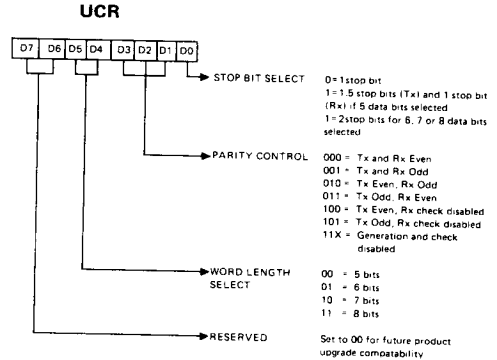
UCR

D7 D6 D5 D4 D3 D2 D1 D0

STOP BIT SELECT
0 = 1 stop bit
1 = 1.5 stop bits (Tx) and 1 stop bit (Rx) if 5 data bits selected
1 = 2 stop bits for 6, 7 or 8 data bits selected

PARITY CONTROL
000 = Tx and Rx Even
001 = Tx and Rx Odd
010 = Tx Even, Rx Odd
011 = Tx Odd, Rx Even
100 = Tx Even, Rx check disabled
101 = Tx Odd, Rx check disabled
11X = Generation and check disabled

WORD LENGTH SELECT
00 = 5 bits
01 = 6 bits
10 = 7 bits
11 = 8 bits

RESERVED
Set to 00 for future product upgrade compoatability